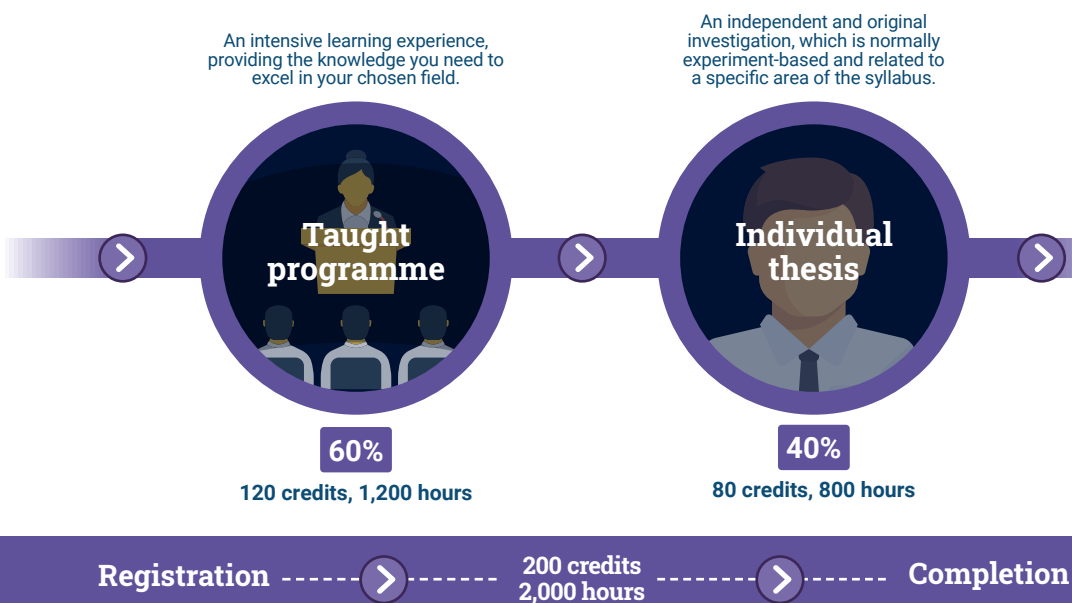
An intensive learning experience, providing the knowledge you need to excel in your chosen field.

Taught programme

60%

120 credits, 1,200 hours

An independent and original investigation, which is normally experiment-based and related to a specific area of the syllabus.

Individual thesis

40%

80 credits, 800 hours

Registration

200 credits
2,000 hours

Completion